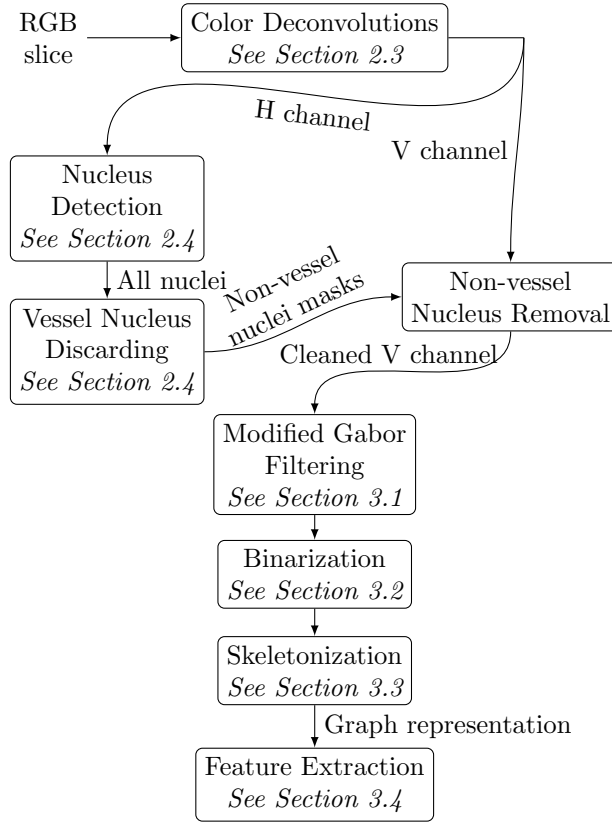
RGB slice

Color Deconvolutions
See Section 2.3

H channel

V channel

Nucleus Detection
See Section 2.4

All nuclei

Non-vessel nuclei masks

Non-vessel Nucleus Removal

Vessel Nucleus Discarding
See Section 2.4

Cleaned V channel

Modified Gabor Filtering
See Section 3.1

Binarization
See Section 3.2

Skeletonization
See Section 3.3

Graph representation

Feature Extraction
See Section 3.4